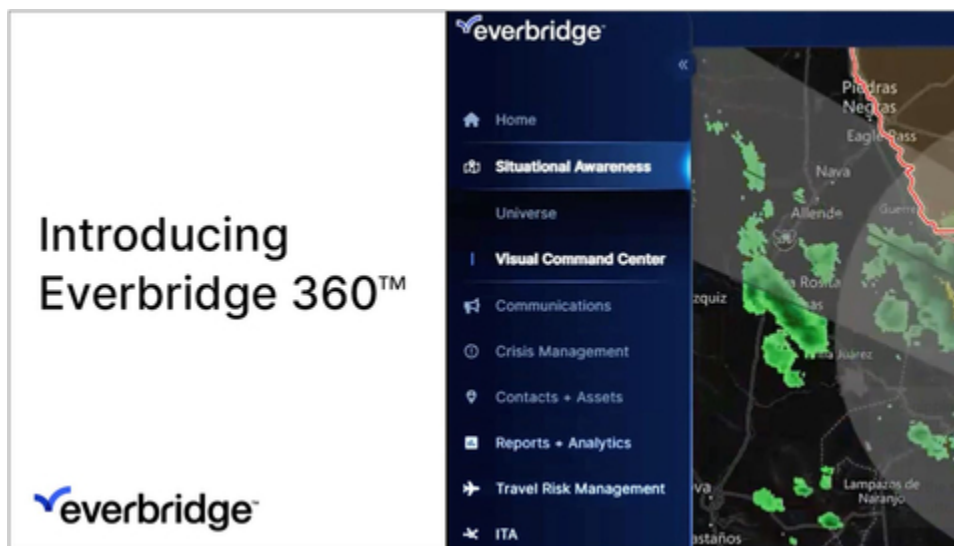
Introducing Everbridge 360™

everbridge

everbridge

«

Home

Situational Awareness

Universe

Visual Command Center

Communications

Crisis Management

Contacts + Assets

Reports + Analytics

Travel Risk Management

ITA

Piedras Negras

Eagle Pass

Nava

Allende

Guerre

Rosita

Juárez

zquiz

Lampazos de Naranjo

va

astaños